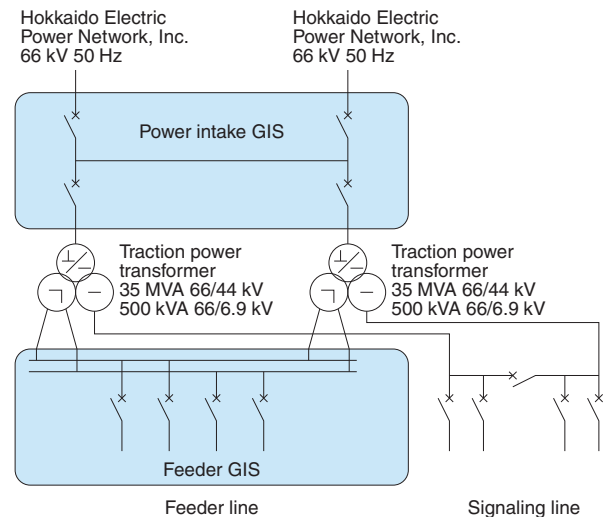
Hokkaido Electric Power Network, Inc. 66 kV 50 Hz

Hokkaido Electric Power Network, Inc. 66 kV 50 Hz

Power intake GIS

Traction power transformer 35 MVA 66/44 kV 500 kVA 66/6.9 kV

Traction power transformer 35 MVA 66/44 kV 500 kVA 66/6.9 kV

Feeder GIS

Feeder line

Signaling line